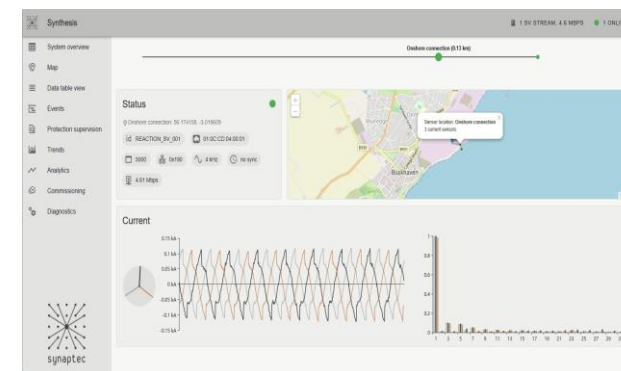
Synthesis

1 SV STREAM, 4.6 MBPS 1 ONLI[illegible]

System overview
Map
Data table view
Events
Protection supervision
Trends
Analytics
Commissioning
Diagnostics

synaptec

Onshore connection (0.13 km)

Status

Onshore connection: 56.17VOSL -3.018608

REACTION_SV_001
01:0C:CD:04:00:01
3000
0x100
4 kHz
no sync
4.61 Mbps

Server location: Onshore connection
3 current sensors

Current

0.15 kA
0.1 kA
0.05 kA
0 kA
-0.05 kA
-0.1 kA
-0.15 kA

1
0.8
0.6
0.4
0.2
0

1 3 5 7 9 11 13 15 17 19 21 23 25 27 29